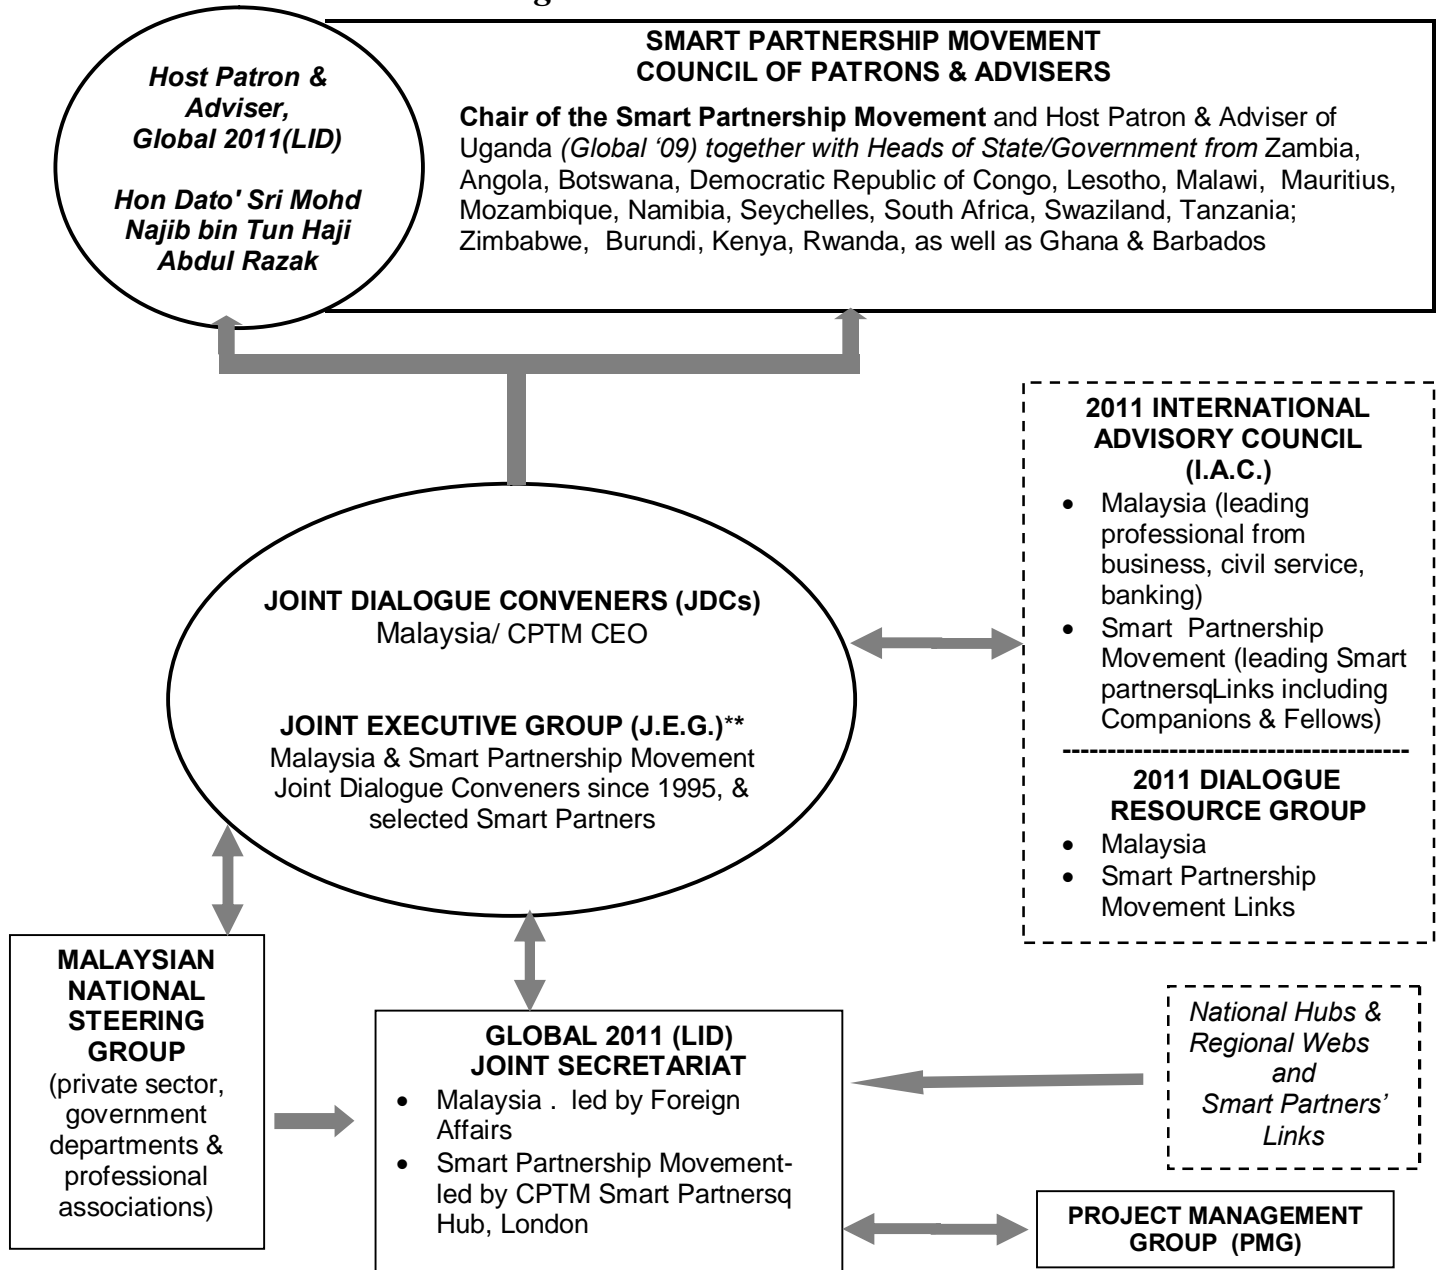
Host Patron & Adviser, Global 2011(LID)

Hon Dato' Sri Mohd Najib bin Tun Haji Abdul Razak

SMART PARTNERSHIP MOVEMENT
COUNCIL OF PATRONS & ADVISERS

Chair of the Smart Partnership Movement and Host Patron & Adviser of Uganda (Global '09) together with Heads of State/Government from Zambia, Angola, Botswana, Democratic Republic of Congo, Lesotho, Malawi, Mauritius, Mozambique, Namibia, Seychelles, South Africa, Swaziland, Tanzania; Zimbabwe, Burundi, Kenya, Rwanda, as well as Ghana & Barbados

2011 INTERNATIONAL ADVISORY COUNCIL (I.A.C.)
• Malaysia (leading professional from business, civil service, banking)
• Smart Partnership Movement (leading Smart partnersqLinks including Companions & Fellows)

2011 DIALOGUE RESOURCE GROUP
• Malaysia
• Smart Partnership Movement Links

JOINT DIALOGUE CONVENERS (JDCs)
Malaysia/ CPTM CEO

JOINT EXECUTIVE GROUP (J.E.G.)**
Malaysia & Smart Partnership Movement Joint Dialogue Conveners since 1995, & selected Smart Partners

MALAYSIAN NATIONAL STEERING GROUP
(private sector, government departments & professional associations)

GLOBAL 2011 (LID)
JOINT SECRETARIAT
• Malaysia . led by Foreign Affairs
• Smart Partnership Movement- led by CPTM Smart Partnersq Hub, London

National Hubs & Regional Webs and Smart Partners' Links

PROJECT MANAGEMENT GROUP (PMG)